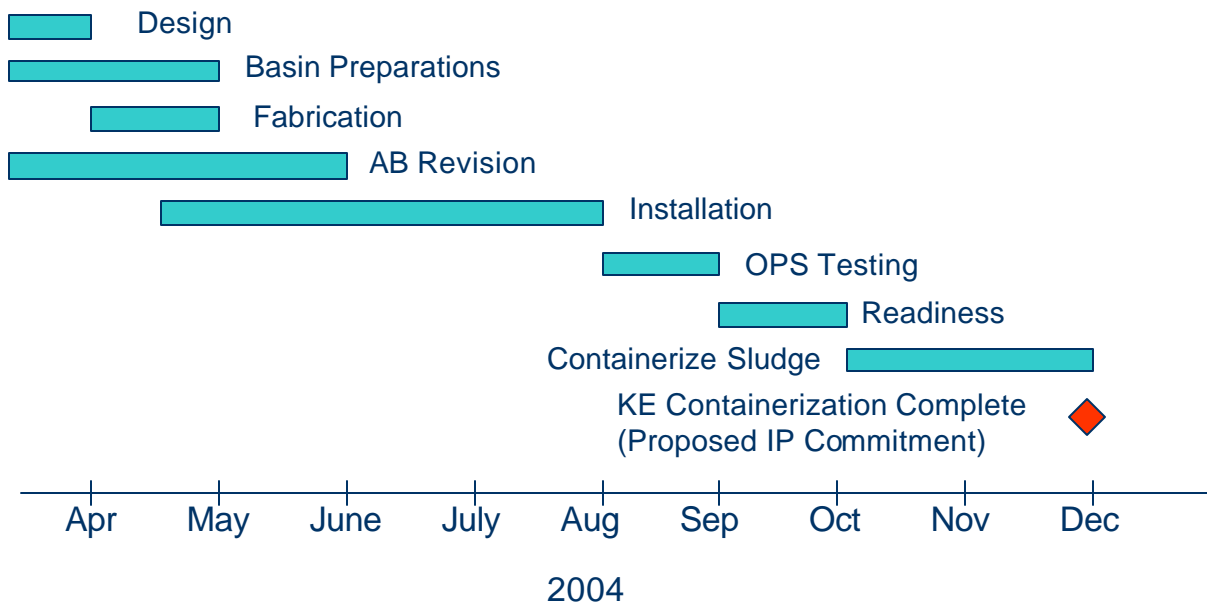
Design
Basin Preparations
Fabrication
AB Revision
Installation
OPS Testing
Readiness
Containerize Sludge
KE Containerization Complete
(Proposed IP Commitment)

Apr
May
June
July
Aug
Sep
Oct
Nov
Dec

2004